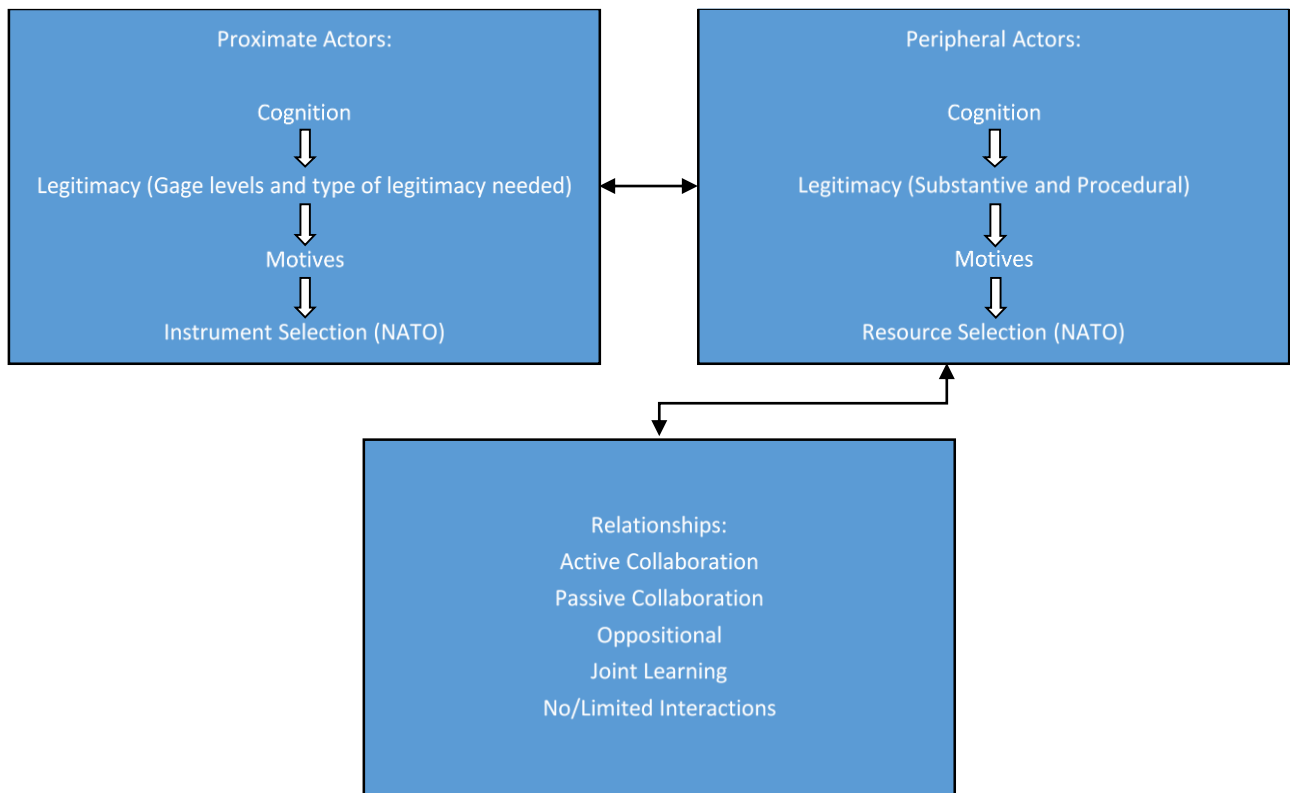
Proximate Actors:

Cognition

Legitimacy (Gage levels and type of legitimacy needed)

Motives

Instrument Selection (NATO)

Peripheral Actors:

Cognition

Legitimacy (Substantive and Procedural)

Motives

Resource Selection (NATO)

Relationships:
Active Collaboration
Passive Collaboration
Oppositional
Joint Learning
No/Limited Interactions